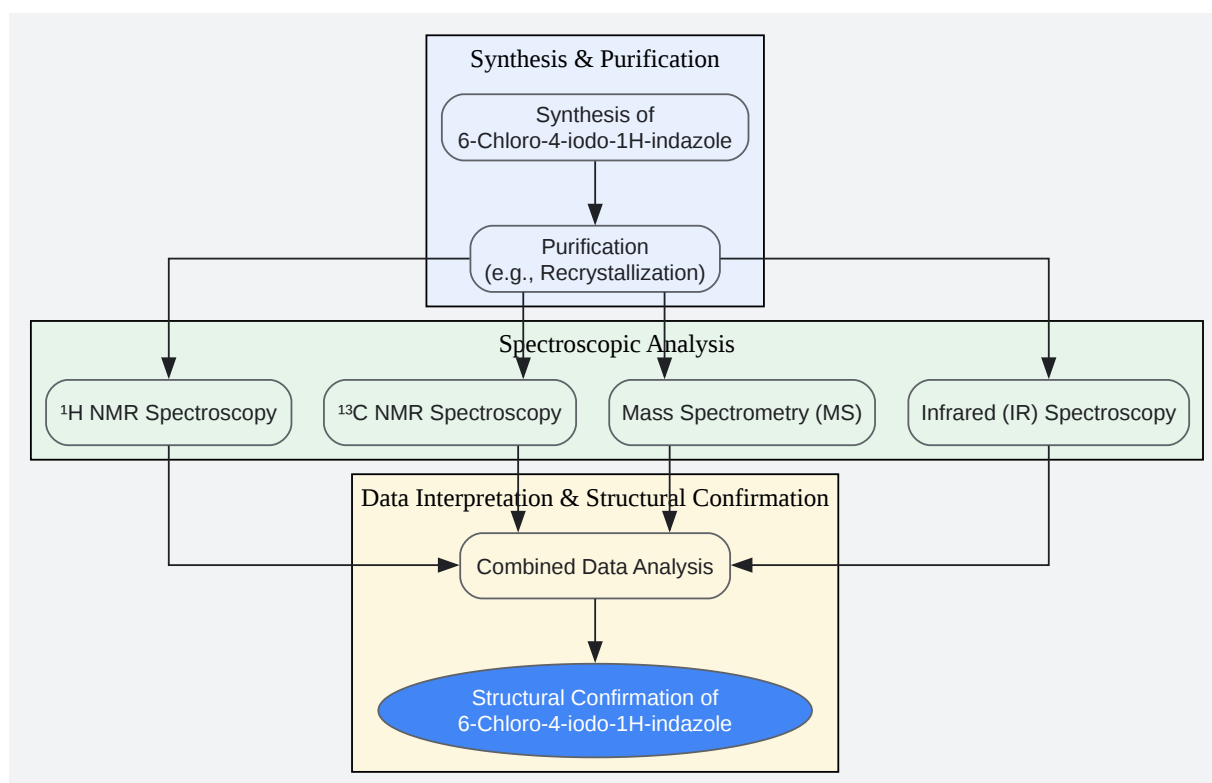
Synthesis & Purification

Synthesis of
6-Chloro-4-iodo-1H-indazole

Purification
(e.g., Recrystallization)

Spectroscopic Analysis

$^1$H NMR Spectroscopy

$^{13}$C NMR Spectroscopy

Mass Spectrometry (MS)

Infrared (IR) Spectroscopy

Data Interpretation & Structural Confirmation

Combined Data Analysis

Structural Confirmation of
6-Chloro-4-iodo-1H-indazole